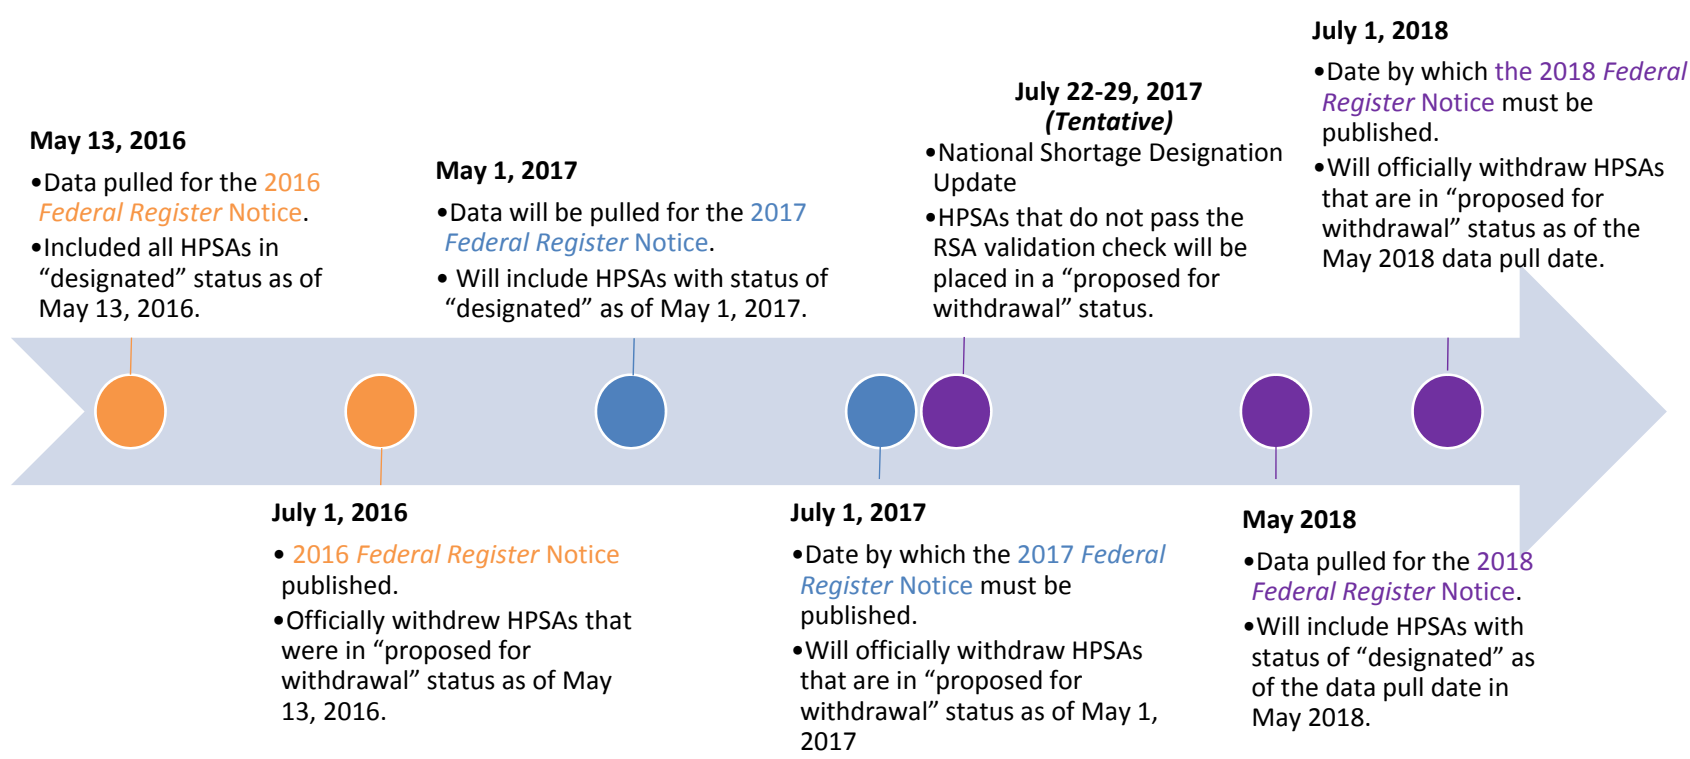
May 13, 2016

•Data pulled for the 2016 Federal Register Notice.

•Included all HPSAs in “designated” status as of May 13, 2016.

July 1, 2016

• 2016 Federal Register Notice published.

•Officially withdrew HPSAs that were in “proposed for withdrawal” status as of May 13, 2016.

May 1, 2017

•Data will be pulled for the 2017 Federal Register Notice.

• Will include HPSAs with status of “designated” as of May 1, 2017.

July 1, 2017

•Date by which the 2017 Federal Register Notice must be published.

•Will officially withdraw HPSAs that are in “proposed for withdrawal” status as of May 1, 2017

July 22-29, 2017 (Tentative)

•National Shortage Designation Update

•HPSAs that do not pass the RSA validation check will be placed in a “proposed for withdrawal” status.

May 2018

•Data pulled for the 2018 Federal Register Notice.

•Will include HPSAs with status of “designated” as of the data pull date in May 2018.

July 1, 2018

•Date by which the 2018 Federal Register Notice must be published.

•Will officially withdraw HPSAs that are in “proposed for withdrawal” status as of the May 2018 data pull date.